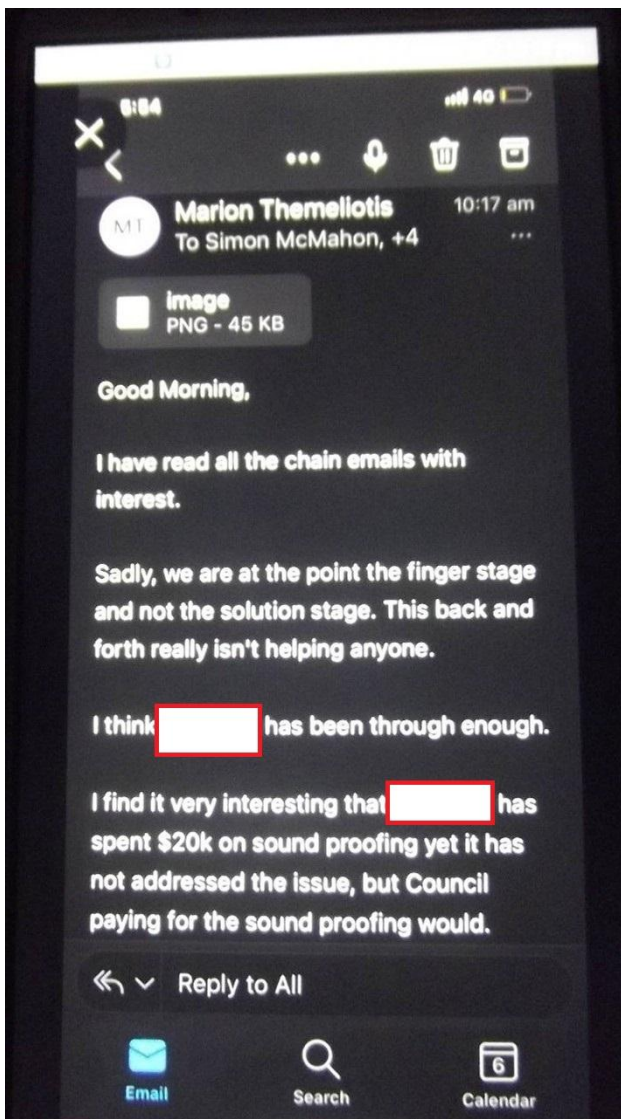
6:54

4G

MT

Marion Themeliotis

10:17 am

To Simon McMahon, +4

image
PNG - 45 KB

Good Morning,

I have read all the chain emails with interest.

Sadly, we are at the point the finger stage and not the solution stage. This back and forth really isn't helping anyone.

I think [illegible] has been through enough.

I find it very interesting that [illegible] has spent $20k on sound proofing yet it has not addressed the issue, but Council paying for the sound proofing would.

Reply to All

Email

Search

6

Calendar